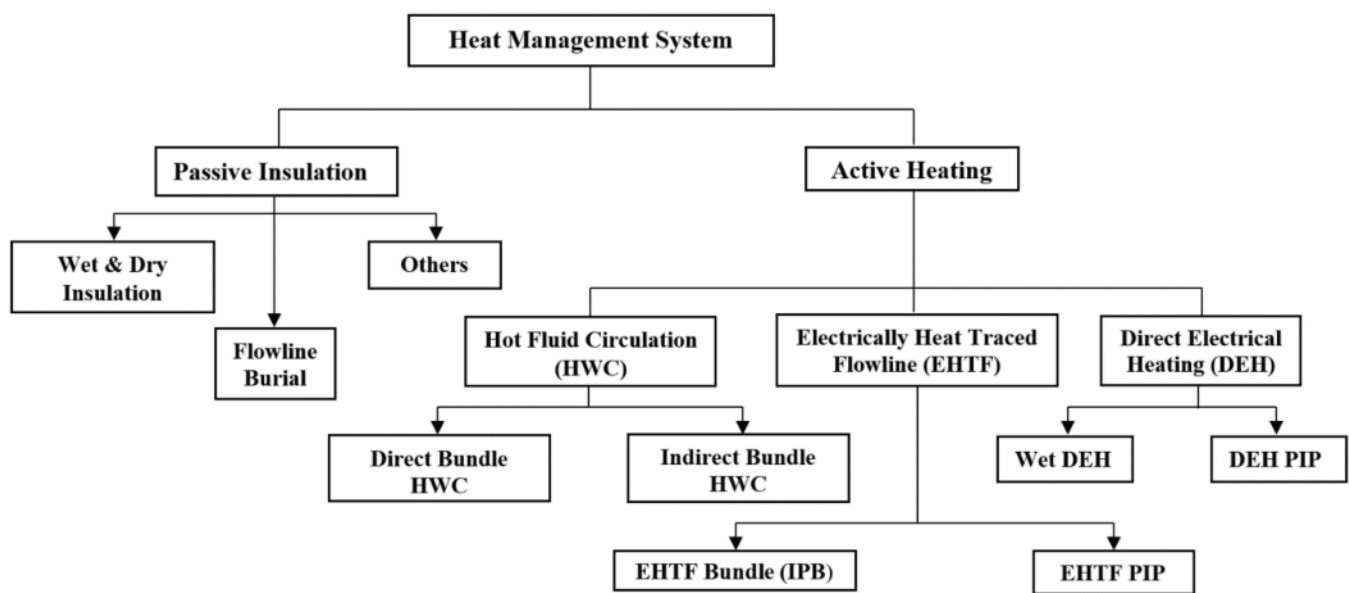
Heat Management System

Passive Insulation

Active Heating

Wet & Dry Insulation

Flowline Burial

Others

Hot Fluid Circulation (HWC)

Electrically Heat Traced Flowline (EHTF)

Direct Electrical Heating (DEH)

Direct Bundle HWC

Indirect Bundle HWC

Wet DEH

DEH PIP

EHTF Bundle (IPB)

EHTF PIP